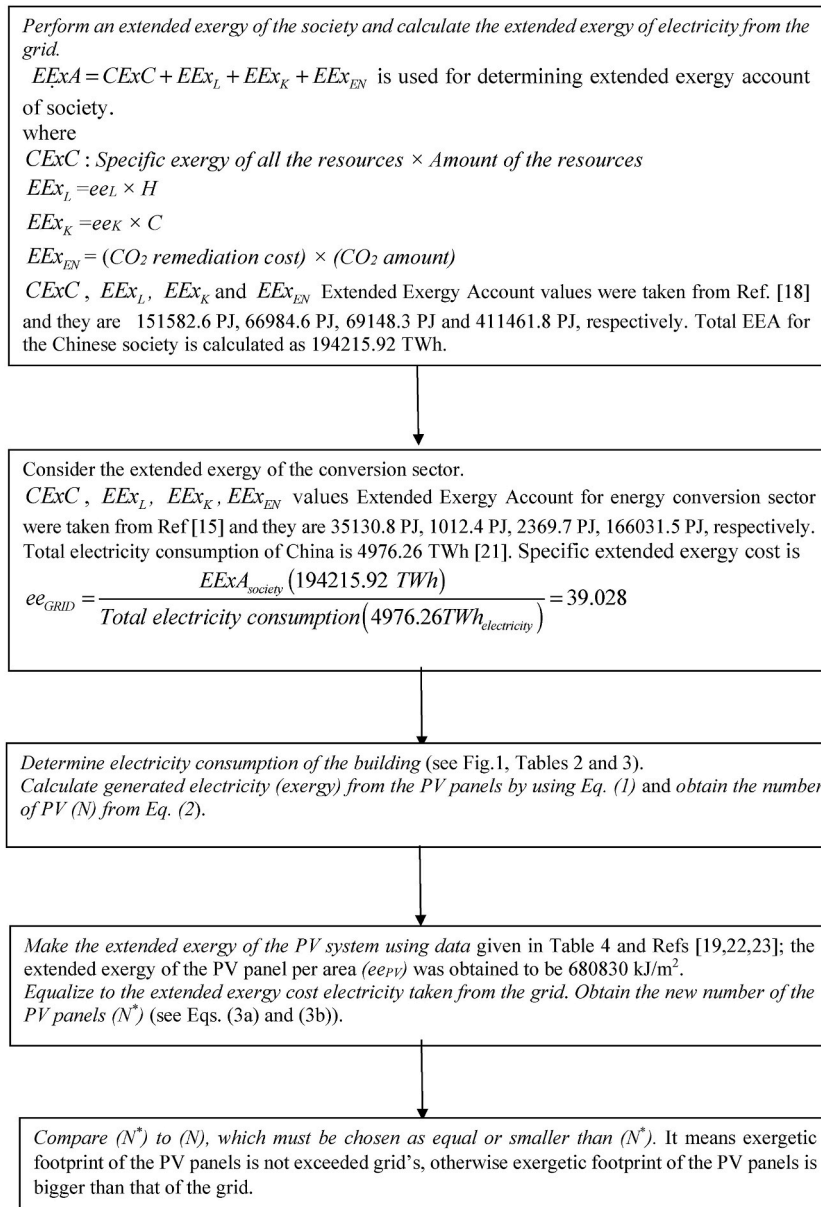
Perform an extended exergy of the society and calculate the extended exergy of electricity from the grid.

$EExA = CExC + EEx_L + EEx_K + EEx_{EN}$ is used for determining extended exergy account of society.

where

$CExC$ : Specific exergy of all the resources × Amount of the resources

$EEx_L$ = $ee_L$ × H

$EEx_K$ = $ee_K$ × C

$EEx_{EN}$ = ($CO_2$ remediation cost) × ($CO_2$ amount)

$CExC$ , $EEx_L$, $EEx_K$ and $EEx_{EN}$ Extended Exergy Account values were taken from Ref. [18] and they are 151582.6 PJ, 66984.6 PJ, 69148.3 PJ and 411461.8 PJ, respectively. Total EEA for the Chinese society is calculated as 194215.92 TWh.

Consider the extended exergy of the conversion sector.

$CExC$ , $EEx_L$, $EEx_K$, $EEx_{EN}$ values Extended Exergy Account for energy conversion sector were taken from Ref [15] and they are 35130.8 PJ, 1012.4 PJ, 2369.7 PJ, 166031.5 PJ, respectively. Total electricity consumption of China is 4976.26 TWh [21]. Specific extended exergy cost is

$ee_{GRID} = \frac{EExA_{society}(194215.92\ TWh)}{Total\ electricity\ consumption(4976.26TWh_{electricity})} = 39.028$

Determine electricity consumption of the building (see Fig.1, Tables 2 and 3).
Calculate generated electricity (exergy) from the PV panels by using Eq. (1) and obtain the number of PV (N) from Eq. (2).

Make the extended exergy of the PV system using data given in Table 4 and Refs [19,22,23]; the extended exergy of the PV panel per area ($ee_{PV}$) was obtained to be 680830 kJ/m$^2$.
Equalize to the extended exergy cost electricity taken from the grid. Obtain the new number of the PV panels ($N^*$) (see Eqs. (3a) and (3b)).

Compare ($N^*$) to (N), which must be chosen as equal or smaller than ($N^*$). It means exergetic footprint of the PV panels is not exceeded grid's, otherwise exergetic footprint of the PV panels is bigger than that of the grid.